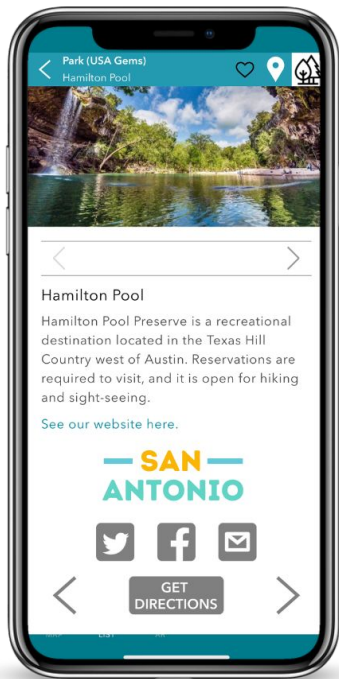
Park (USA Gems)
Hamilton Pool

Hamilton Pool

Hamilton Pool Preserve is a recreational destination located in the Texas Hill Country west of Austin. Reservations are required to visit, and it is open for hiking and sight-seeing.

See our website here.

SAN ANTONIO

GET DIRECTIONS

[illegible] LIST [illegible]